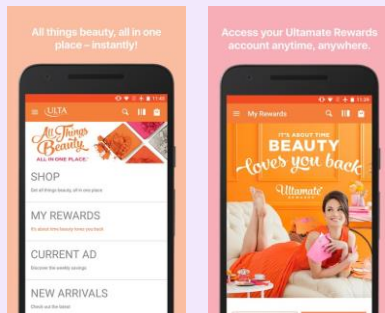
All things beauty, all in one place – instantly!

ULTA

All Things Beauty

ALL IN ONE PLACE!

SHOP

Get all things beauty, all in one place

MY REWARDS

All about how beauty loves you back

CURRENT AD

Discover the weekly savings

NEW ARRIVALS

Check out the latest

Access your Ultamate Rewards account anytime, anywhere.

My Rewards

IT'S ABOUT TIME

BEAUTY

loves you back

Ultamate

REWARDS